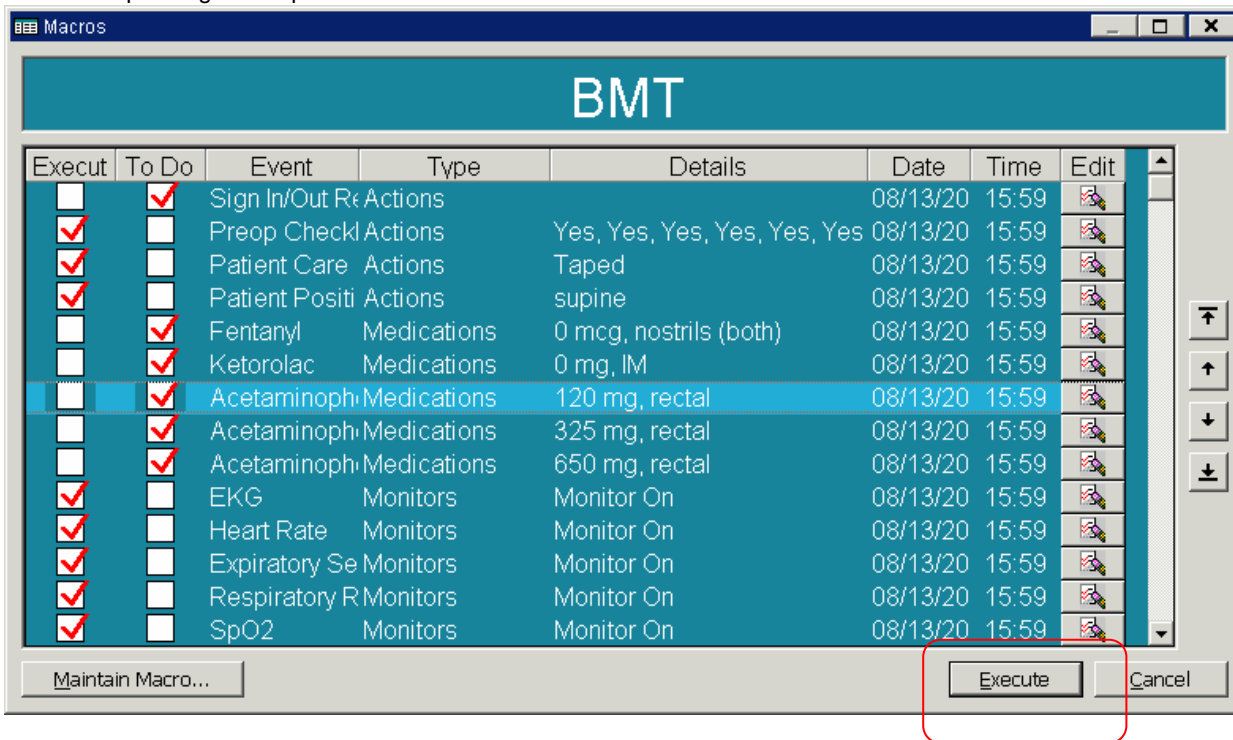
Macros

BMT

| Execut | To Do | Event | Type | Details | Date | Time | Edit |
|---|---|---|---|---|---|---|---|
| | | Sign In/Out Re | Actions | | 08/13/20 | 15:59 | |
| | | Preop Checkl | Actions | Yes, Yes, Yes, Yes, Yes, Yes | 08/13/20 | 15:59 | |
| | | Patient Care | Actions | Taped | 08/13/20 | 15:59 | |
| | | Patient Positi | Actions | supine | 08/13/20 | 15:59 | |
| | | Fentanyl | Medications | 0 mcg, nostrils (both) | 08/13/20 | 15:59 | |
| | | Ketorolac | Medications | 0 mg, IM | 08/13/20 | 15:59 | |
| | | Acetaminoph | Medications | 120 mg, rectal | 08/13/20 | 15:59 | |
| | | Acetaminoph | Medications | 325 mg, rectal | 08/13/20 | 15:59 | |
| | | Acetaminoph | Medications | 650 mg, rectal | 08/13/20 | 15:59 | |
| | | EKG | Monitors | Monitor On | 08/13/20 | 15:59 | |
| | | Heart Rate | Monitors | Monitor On | 08/13/20 | 15:59 | |
| | | Expiratory Se | Monitors | Monitor On | 08/13/20 | 15:59 | |
| | | Respiratory R | Monitors | Monitor On | 08/13/20 | 15:59 | |
| | | SpO2 | Monitors | Monitor On | 08/13/20 | 15:59 | |

Maintain Macro...

Execute

Cancel